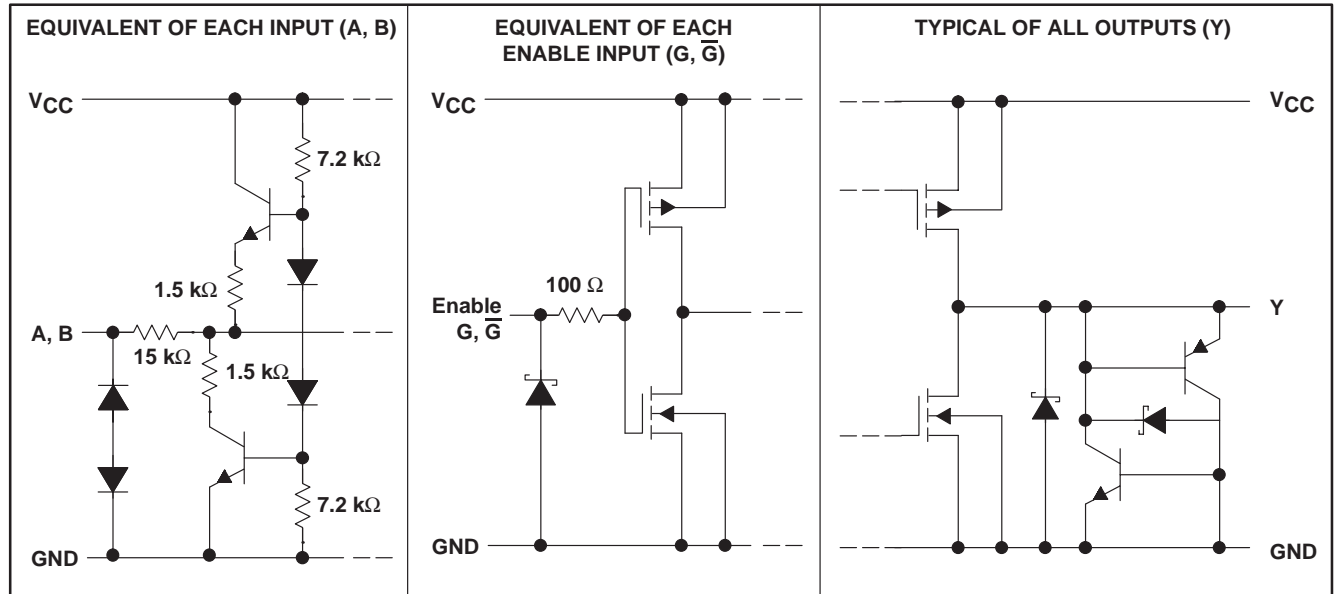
EQUIVALENT OF EACH INPUT (A, B)

$V_{CC}$

7.2 k$\Omega$

1.5 k$\Omega$

A, B

15 k$\Omega$

1.5 k$\Omega$

7.2 k$\Omega$

GND

EQUIVALENT OF EACH ENABLE INPUT (G, $\overline{G}$)

$V_{CC}$

100 $\Omega$

Enable G, $\overline{G}$

GND

TYPICAL OF ALL OUTPUTS (Y)

$V_{CC}$

Y

GND